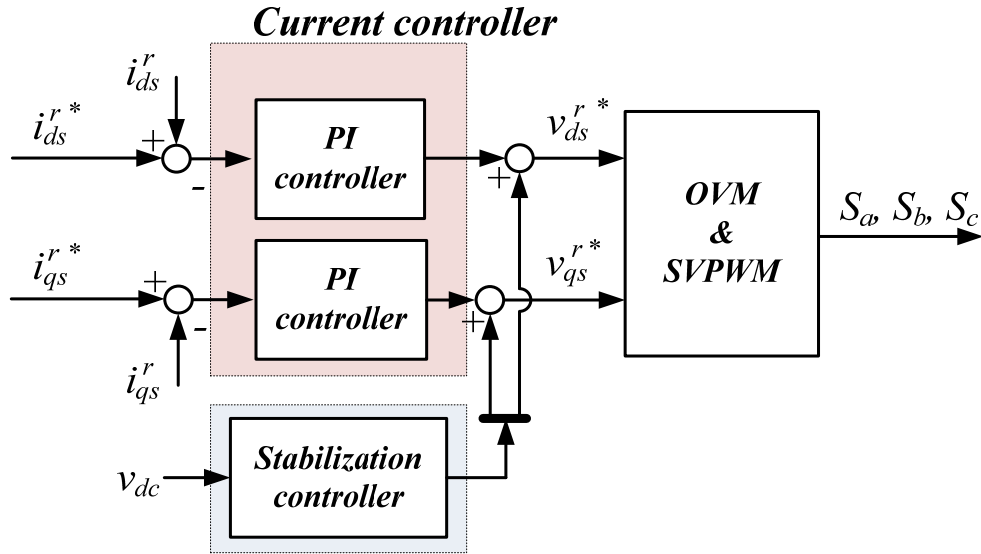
Current controller

$i_{ds}^{r}$

$i_{ds}^{r\,*}$

+

-

PI controller

$v_{ds}^{r\,*}$

+

OVM & SVPWM

$S_a, S_b, S_c$

$i_{qs}^{r\,*}$

+

-

PI controller

$v_{qs}^{r\,*}$

+

$i_{qs}^{r}$

$v_{dc}$

Stabilization controller